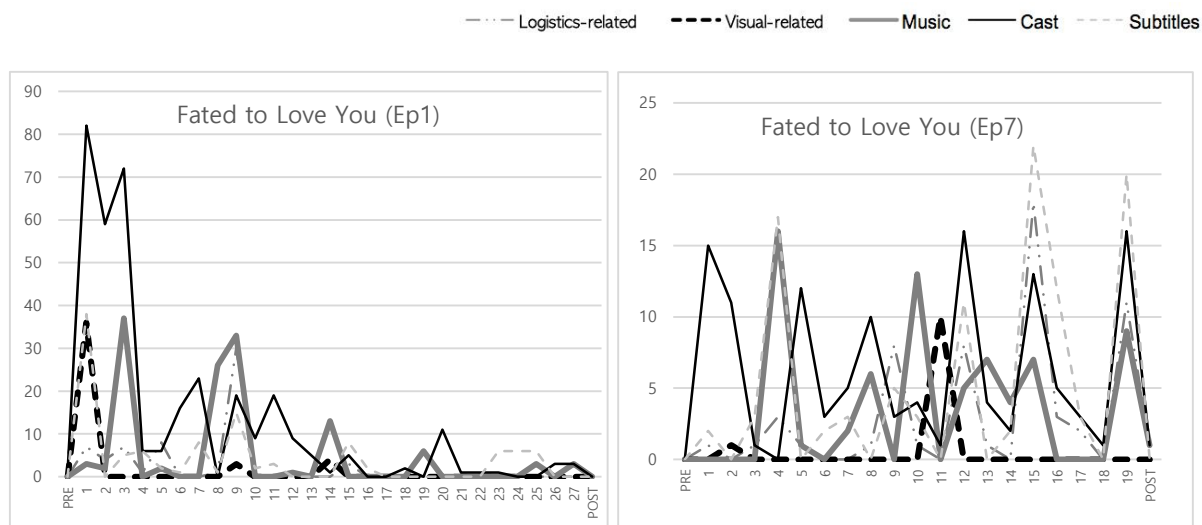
Logistics-related Visual-related Music Cast Subtitles

Fated to Love You (Ep1)

90
80
70
60
50
40
30
20
10
0

PRE 1 2 3 4 5 6 7 8 9 10 11 12 13 14 15 16 17 18 19 20 21 22 23 24 25 26 27 POST

Fated to Love You (Ep7)

25
20
15
10
5
0

PRE 1 2 3 4 5 6 7 8 9 10 11 12 13 14 15 16 17 18 19 POST